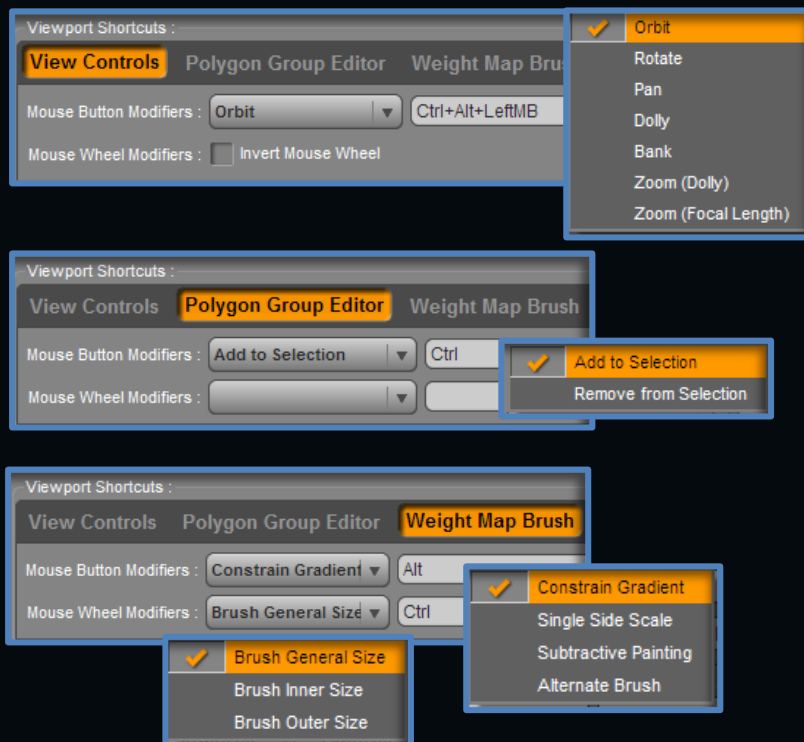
Viewport Shortcuts :

View Controls Polygon Group Editor Weight Map Brus

Mouse Button Modifiers : Orbit Ctrl+Alt+LeftMB

Mouse Wheel Modifiers : Invert Mouse Wheel

Orbit
Rotate
Pan
Dolly
Bank
Zoom (Dolly)
Zoom (Focal Length)

Viewport Shortcuts :

View Controls Polygon Group Editor Weight Map Brush

Mouse Button Modifiers : Add to Selection Ctrl

Mouse Wheel Modifiers :

Add to Selection
Remove from Selection

Viewport Shortcuts :

View Controls Polygon Group Editor Weight Map Brush

Mouse Button Modifiers : Constrain Gradient Alt

Mouse Wheel Modifiers : Brush General Size Ctrl

Constrain Gradient
Single Side Scale
Subtractive Painting
Alternate Brush

Brush General Size
Brush Inner Size
Brush Outer Size